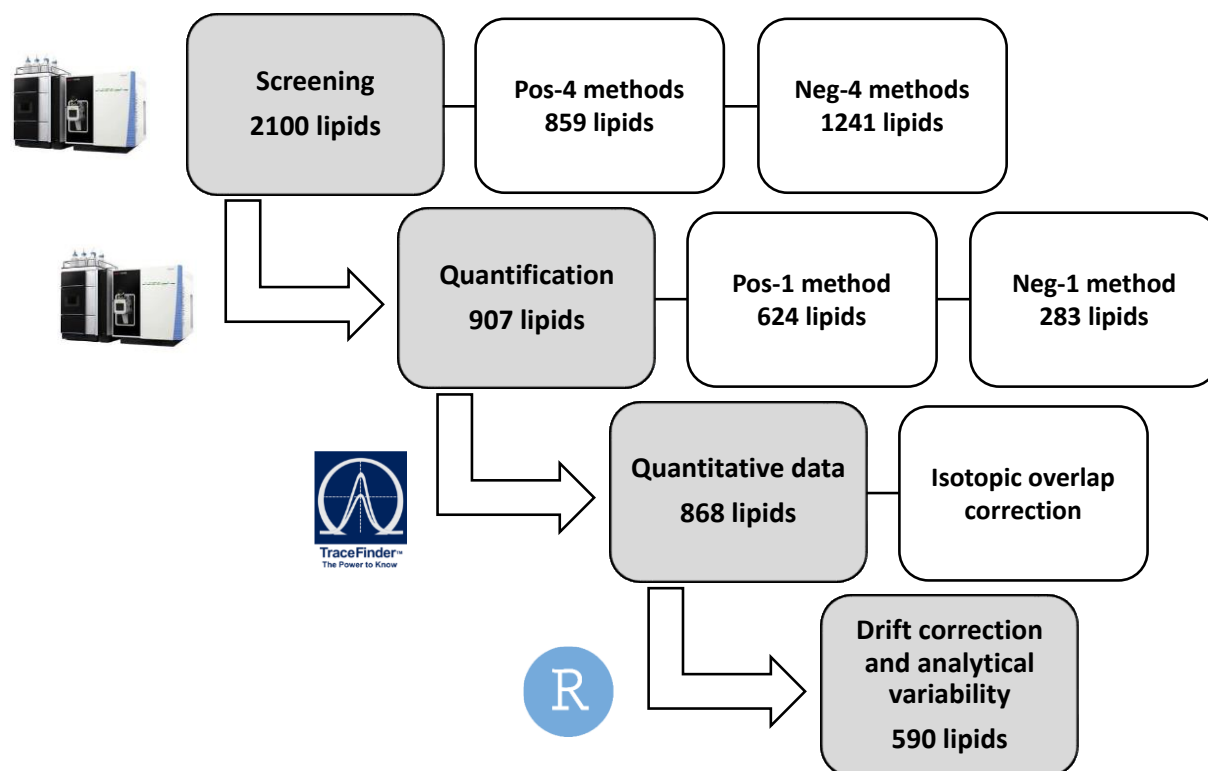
Screening
2100 lipids

Pos-4 methods
859 lipids

Neg-4 methods
1241 lipids

Quantification
907 lipids

Pos-1 method
624 lipids

Neg-1 method
283 lipids

TraceFinder™
The Power to Know

Quantitative data
868 lipids

Isotopic overlap correction

R

Drift correction and analytical variability
590 lipids